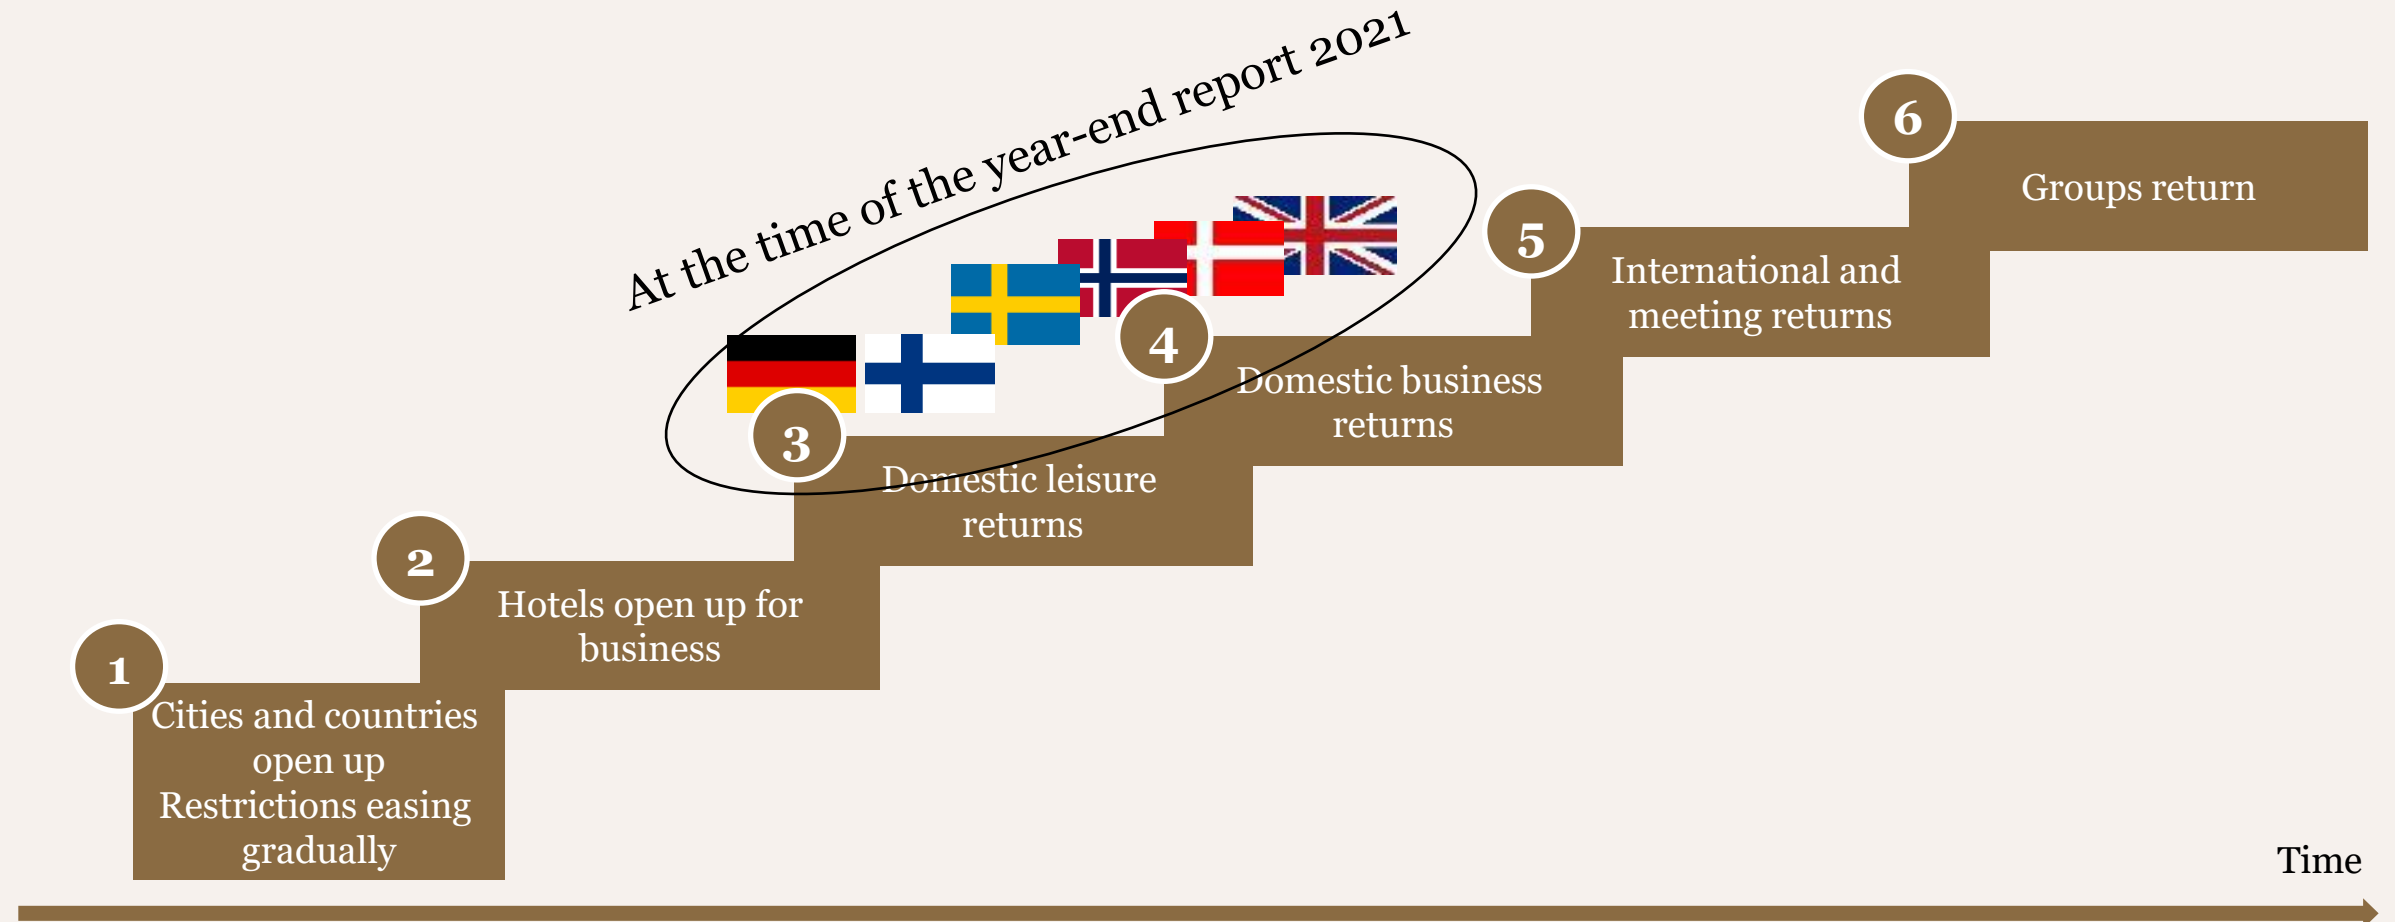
At the time of the year-end report 2021

1
Cities and countries open up
Restrictions easing gradually

2
Hotels open up for business

3
Domestic leisure returns

4
Domestic business returns

5
International and meeting returns

6
Groups return

Time